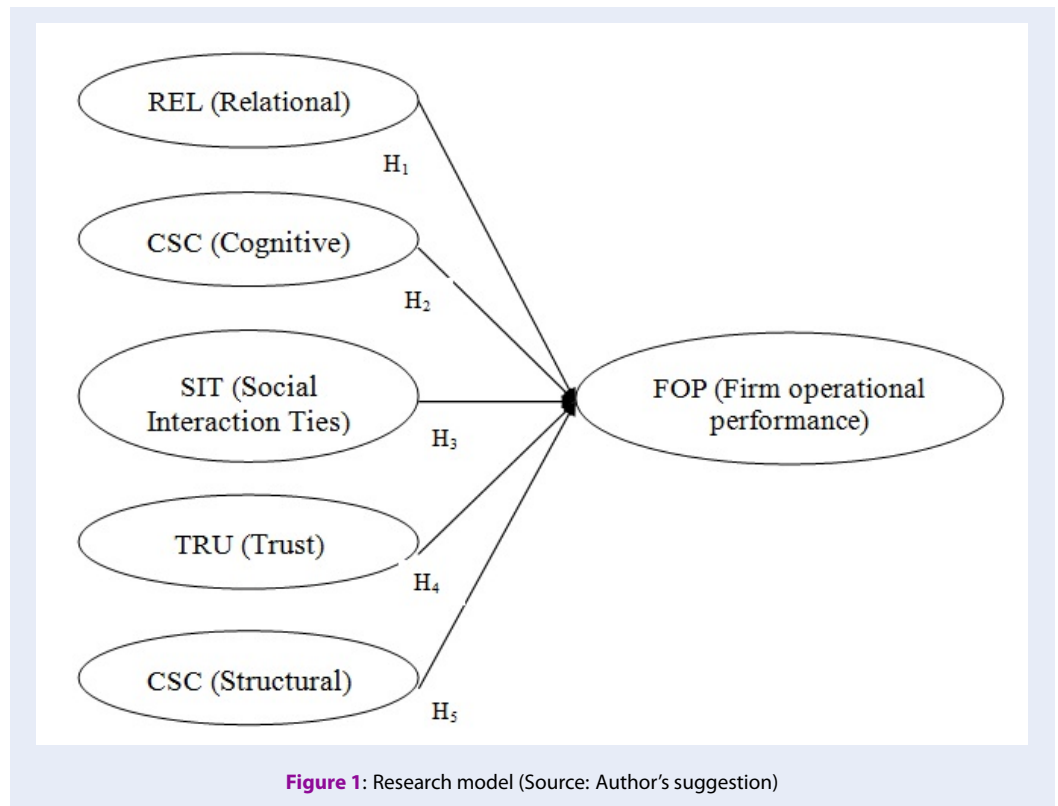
REL (Relational)

$H_1$

CSC (Cognitive)

$H_2$

SIT (Social Interaction Ties)

$H_3$

FOP (Firm operational performance)

TRU (Trust)

$H_4$

CSC (Structural)

$H_5$

**Figure 1**: Research model (Source: Author's suggestion)